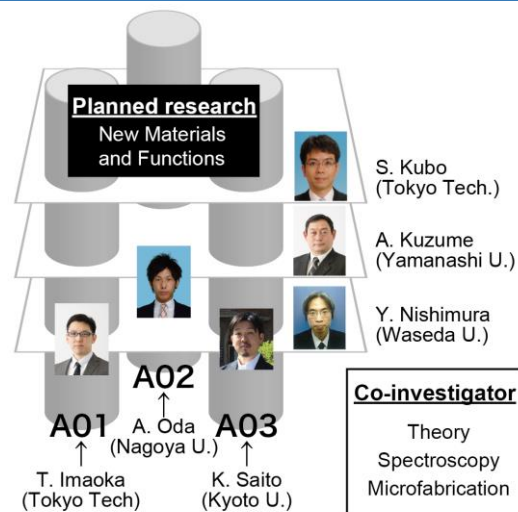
Planned research
New Materials and Functions

S. Kubo (Tokyo Tech.)

A. Kuzume (Yamanashi U.)

Y. Nishimura (Waseda U.)

A02
↑
A. Oda (Nagoya U.)

A01
↑
T. Imaoka (Tokyo Tech)

A03
↑
K. Saito (Kyoto U.)

Co-investigator
Theory
Spectroscopy
Microfabrication